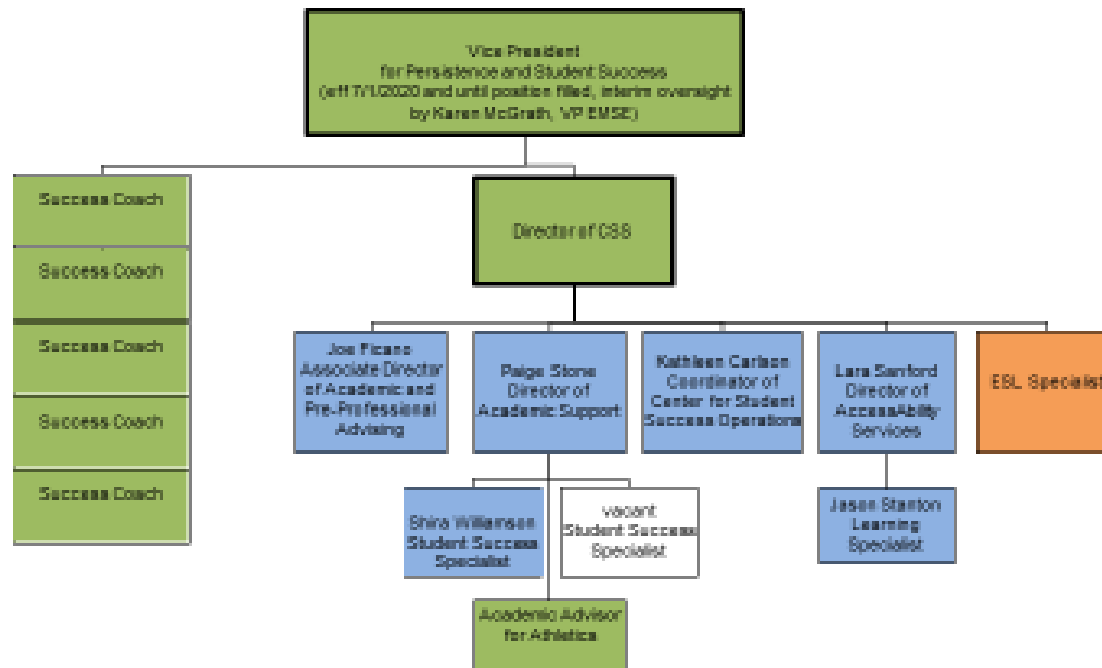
Vice President for Persistence and Student Success (eff 7/1/2020 and until position filled, interim oversight by Karen McGrath, VP EMSE)

Success Coach

Success Coach

Success Coach

Success Coach

Success Coach

Director of CSS

Joe Ficano Associate Director of Academic and Pre-Professional Advising

Paige Stone Director of Academic Support

Kathleen Carlson Coordinator of Center for Student Success Operations

Lara Sanford Director of AccessAbility Services

ESL Specialist

Shira Williamson Student Success Specialist

vacant Student Success Specialist

Jason Stanton Learning Specialist

Academic Advisor for Athletics